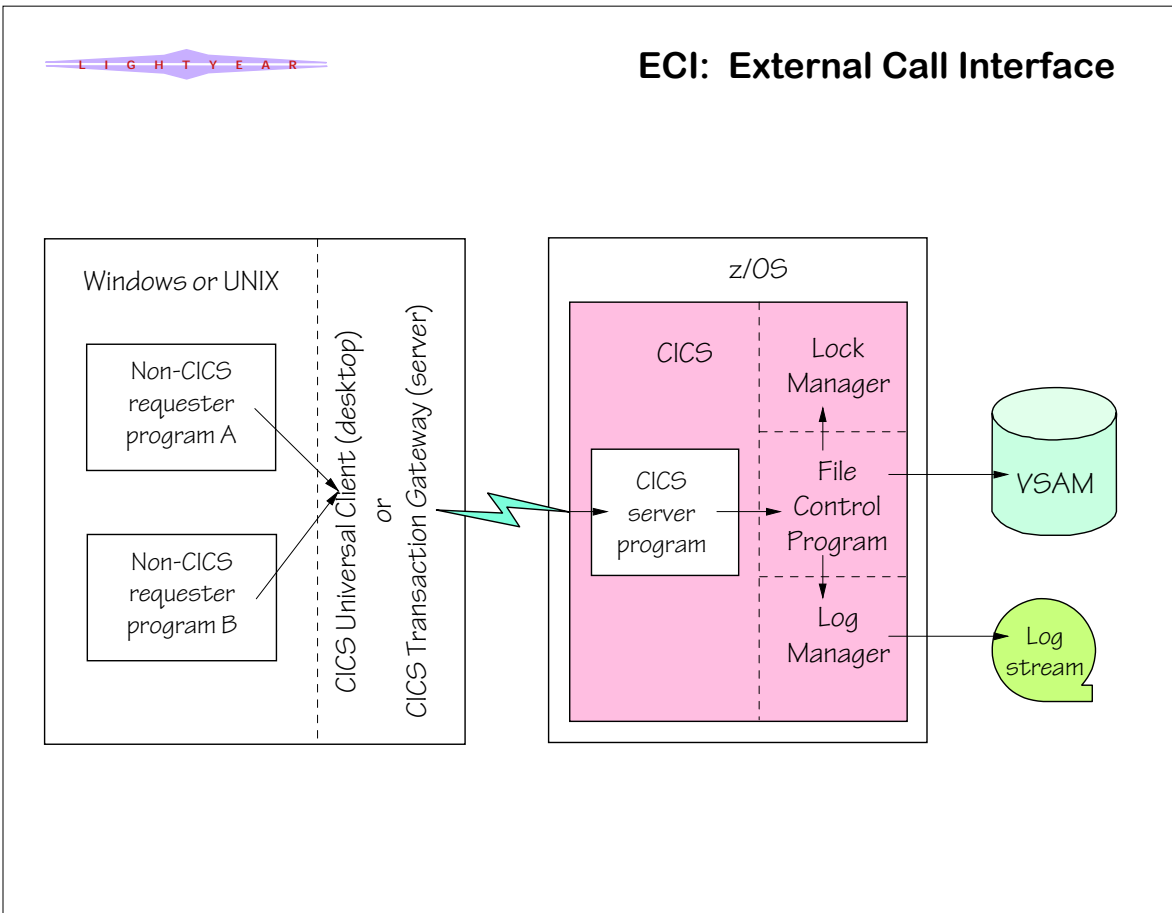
L I G H T Y E A R

ECI: External Call Interface

Windows or UNIX

Non-CICS requester program A

Non-CICS requester program B

CICS Universal Client (desktop)
or
CICS Transaction Gateway (server)

z/OS

CICS

Lock Manager

CICS server program

File Control Program

Log Manager

VSAM

Log stream